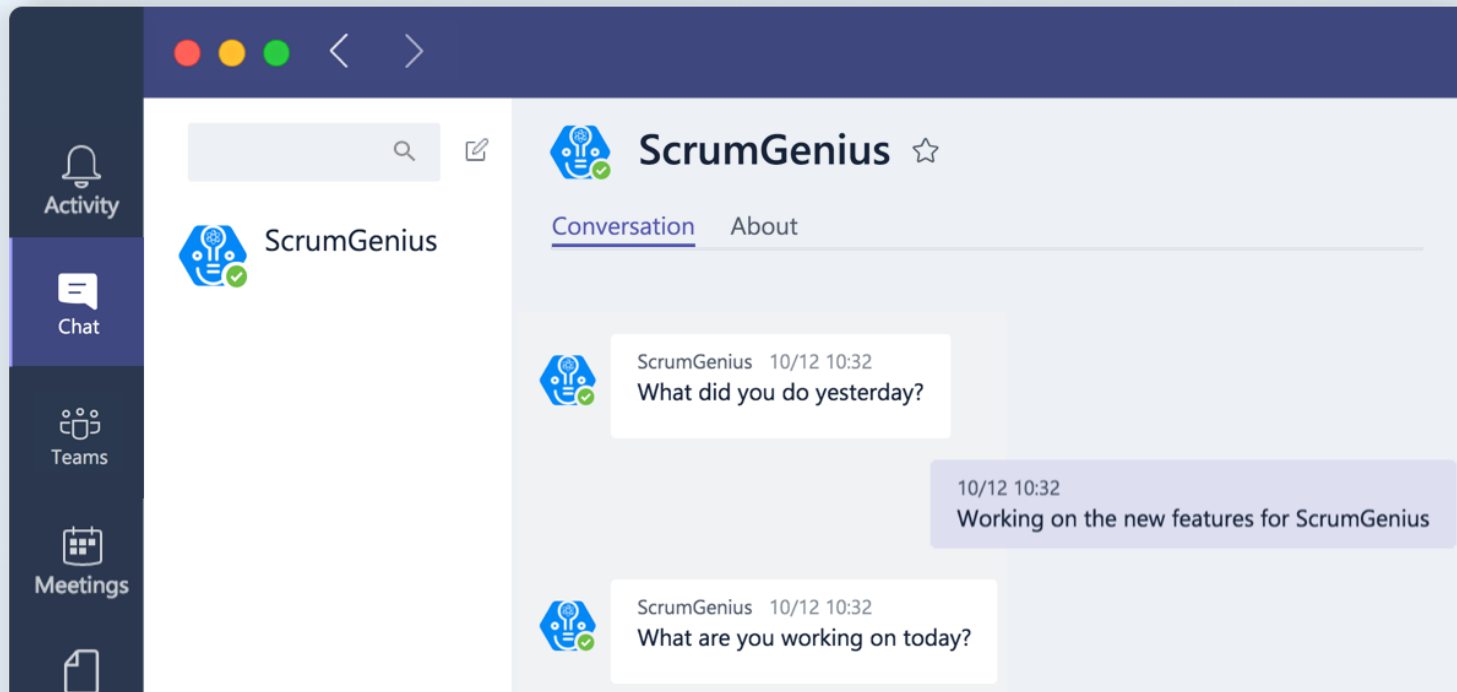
Activity

Chat

Teams

Meetings

ScrumGenius

ScrumGenius

Conversation About

ScrumGenius 10/12 10:32
What did you do yesterday?

10/12 10:32
Working on the new features for ScrumGenius

ScrumGenius 10/12 10:32
What are you working on today?